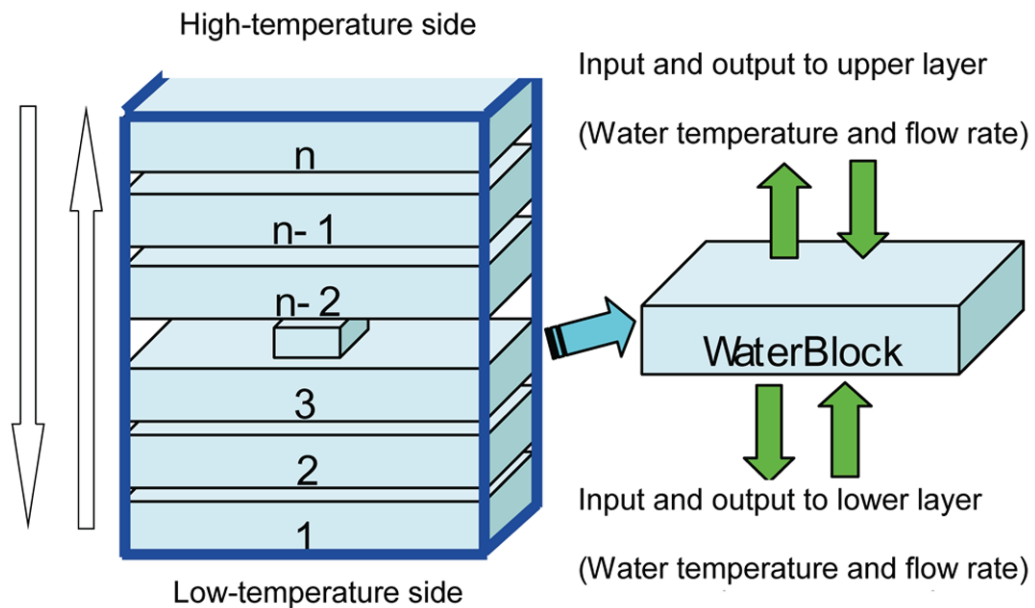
High-temperature side

n

n- 1

n- 2

3

2

1

Low-temperature side

Input and output to upper layer

(Water temperature and flow rate)

WaterBlock

Input and output to lower layer

(Water temperature and flow rate)